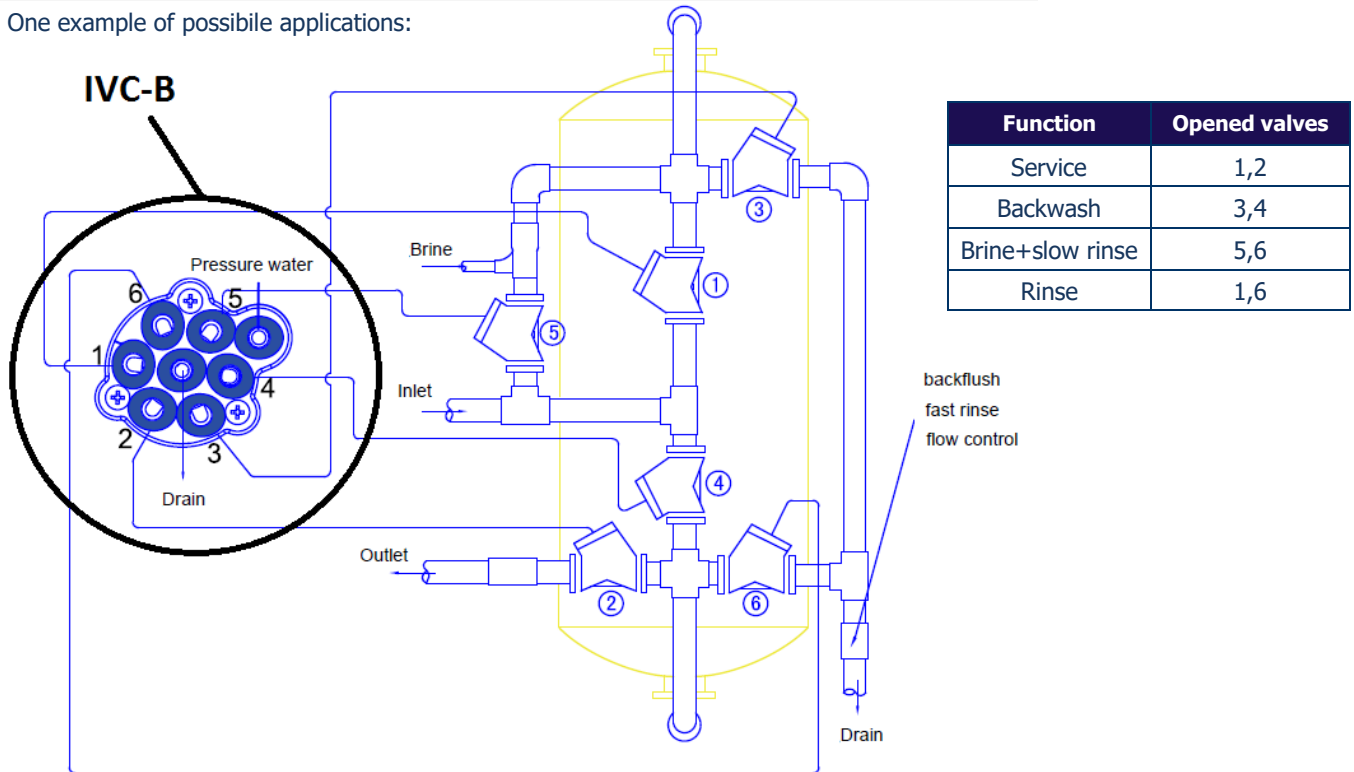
One example of possibile applications:

IVC-B

Pressure water
6
5
1
4
2
3
Drain

Brine
Inlet
Outlet
③
①
⑤
④
②
⑥

backflush
fast rinse
flow control

Drain

| Function | Opened valves |
|---|---|
| Service | 1,2 |
| Backwash | 3,4 |
| Brine+slow rinse | 5,6 |
| Rinse | 1,6 |